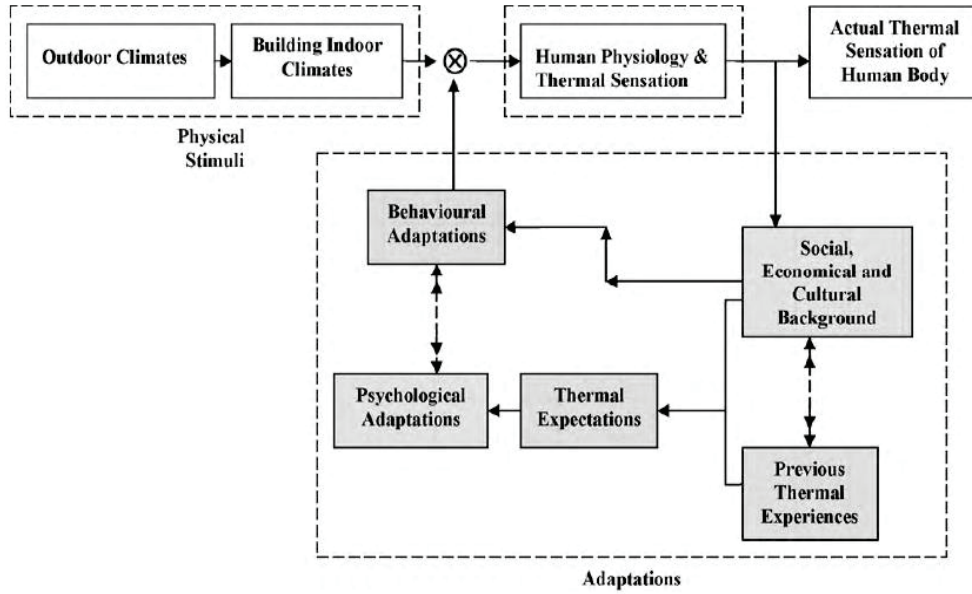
Outdoor Climates

Building Indoor Climates

$\otimes$

Human Physiology & Thermal Sensation

Actual Thermal Sensation of Human Body

Physical Stimuli

Behavioural Adaptations

Social, Economical and Cultural Background

Psychological Adaptations

Thermal Expectations

Previous Thermal Experiences

Adaptations